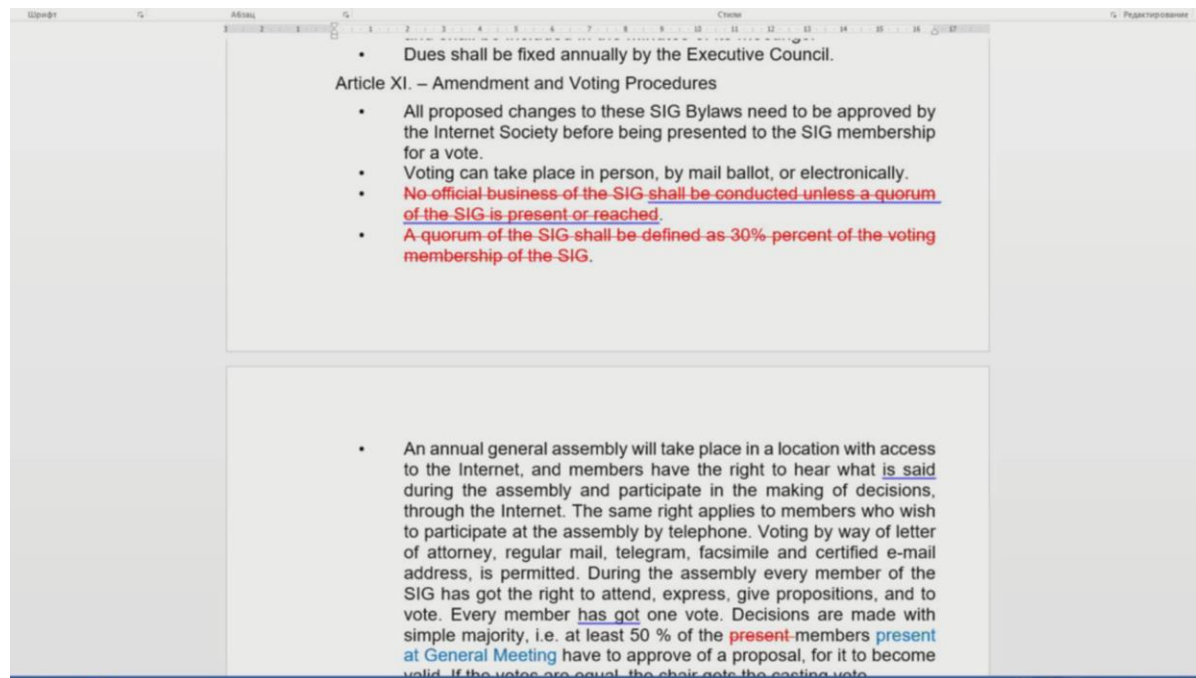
Шрифт Абзац Стили Редактирование

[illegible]

• Dues shall be fixed annually by the Executive Council.

Article XI. – Amendment and Voting Procedures

• All proposed changes to these SIG Bylaws need to be approved by the Internet Society before being presented to the SIG membership for a vote.

• Voting can take place in person, by mail ballot, or electronically.

• No official business of the SIG shall be conducted unless a quorum of the SIG is present or reached.

• A quorum of the SIG shall be defined as 30% percent of the voting membership of the SIG.

• An annual general assembly will take place in a location with access to the Internet, and members have the right to hear what is said during the assembly and participate in the making of decisions, through the Internet. The same right applies to members who wish to participate at the assembly by telephone. Voting by way of letter of attorney, regular mail, telegram, facsimile and certified e-mail address, is permitted. During the assembly every member of the SIG has got the right to attend, express, give propositions, and to vote. Every member has got one vote. Decisions are made with simple majority, i.e. at least 50 % of the present members present at General Meeting have to approve of a proposal, for it to become valid. If the votes are equal, the chair gets the casting vote.